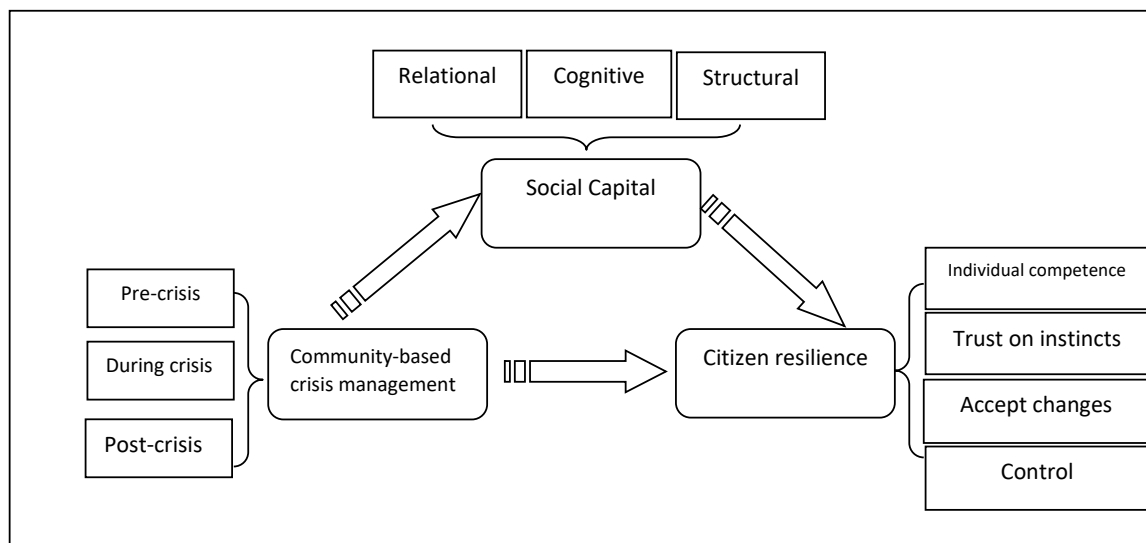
Relational

Cognitive

Structural

Social Capital

Pre-crisis

During crisis

Post-crisis

Community-based crisis management

Citizen resilience

Individual competence

Trust on instincts

Accept changes

Control